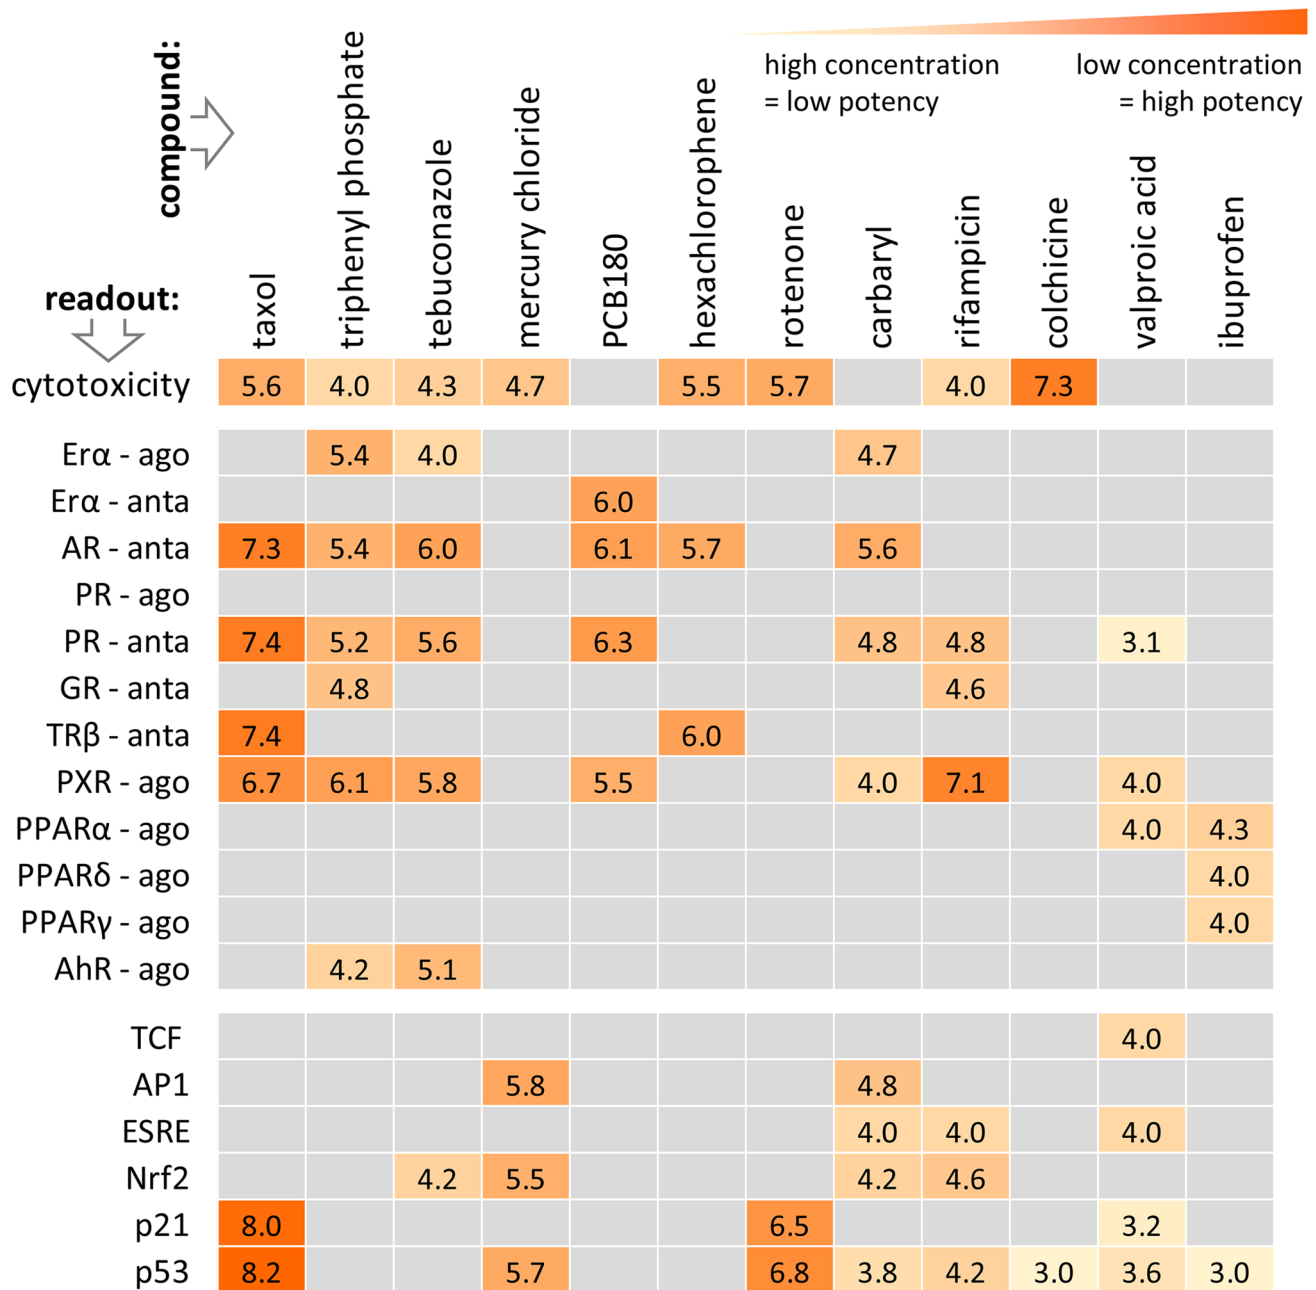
compound:

high concentration = low potency

low concentration = high potency

readout:

| | taxol | triphenyl phosphate | tebuconazole | mercury chloride | PCB180 | hexachlorophene | rotenone | carbaryl | rifampicin | colchicine | valproic acid | ibuprofen |
|---|---|---|---|---|---|---|---|---|---|---|---|---|
| cytotoxicity | 5.6 | 4.0 | 4.3 | 4.7 | | 5.5 | 5.7 | | 4.0 | 7.3 | | |
| Erα - ago | | 5.4 | 4.0 | | | | | 4.7 | | | | |
| Erα - anta | | | | | 6.0 | | | | | | | |
| AR - anta | 7.3 | 5.4 | 6.0 | | 6.1 | 5.7 | | 5.6 | | | | |
| PR - ago | | | | | | | | | | | | |
| PR - anta | 7.4 | 5.2 | 5.6 | | 6.3 | | | 4.8 | 4.8 | | 3.1 | |
| GR - anta | | 4.8 | | | | | | | 4.6 | | | |
| TRβ - anta | 7.4 | | | | | 6.0 | | | | | | |
| PXR - ago | 6.7 | 6.1 | 5.8 | | 5.5 | | | 4.0 | 7.1 | | 4.0 | |
| PPARα - ago | | | | | | | | | | | 4.0 | 4.3 |
| PPARδ - ago | | | | | | | | | | | | 4.0 |
| PPARγ - ago | | | | | | | | | | | | 4.0 |
| AhR - ago | | 4.2 | 5.1 | | | | | | | | | |
| TCF | | | | | | | | | | | 4.0 | |
| AP1 | | | | 5.8 | | | | 4.8 | | | | |
| ESRE | | | | | | | | 4.0 | 4.0 | | 4.0 | |
| Nrf2 | | | 4.2 | 5.5 | | | | 4.2 | 4.6 | | | |
| p21 | 8.0 | | | | | | 6.5 | | | | 3.2 | |
| p53 | 8.2 | | | 5.7 | | | 6.8 | 3.8 | 4.2 | 3.0 | 3.6 | 3.0 |